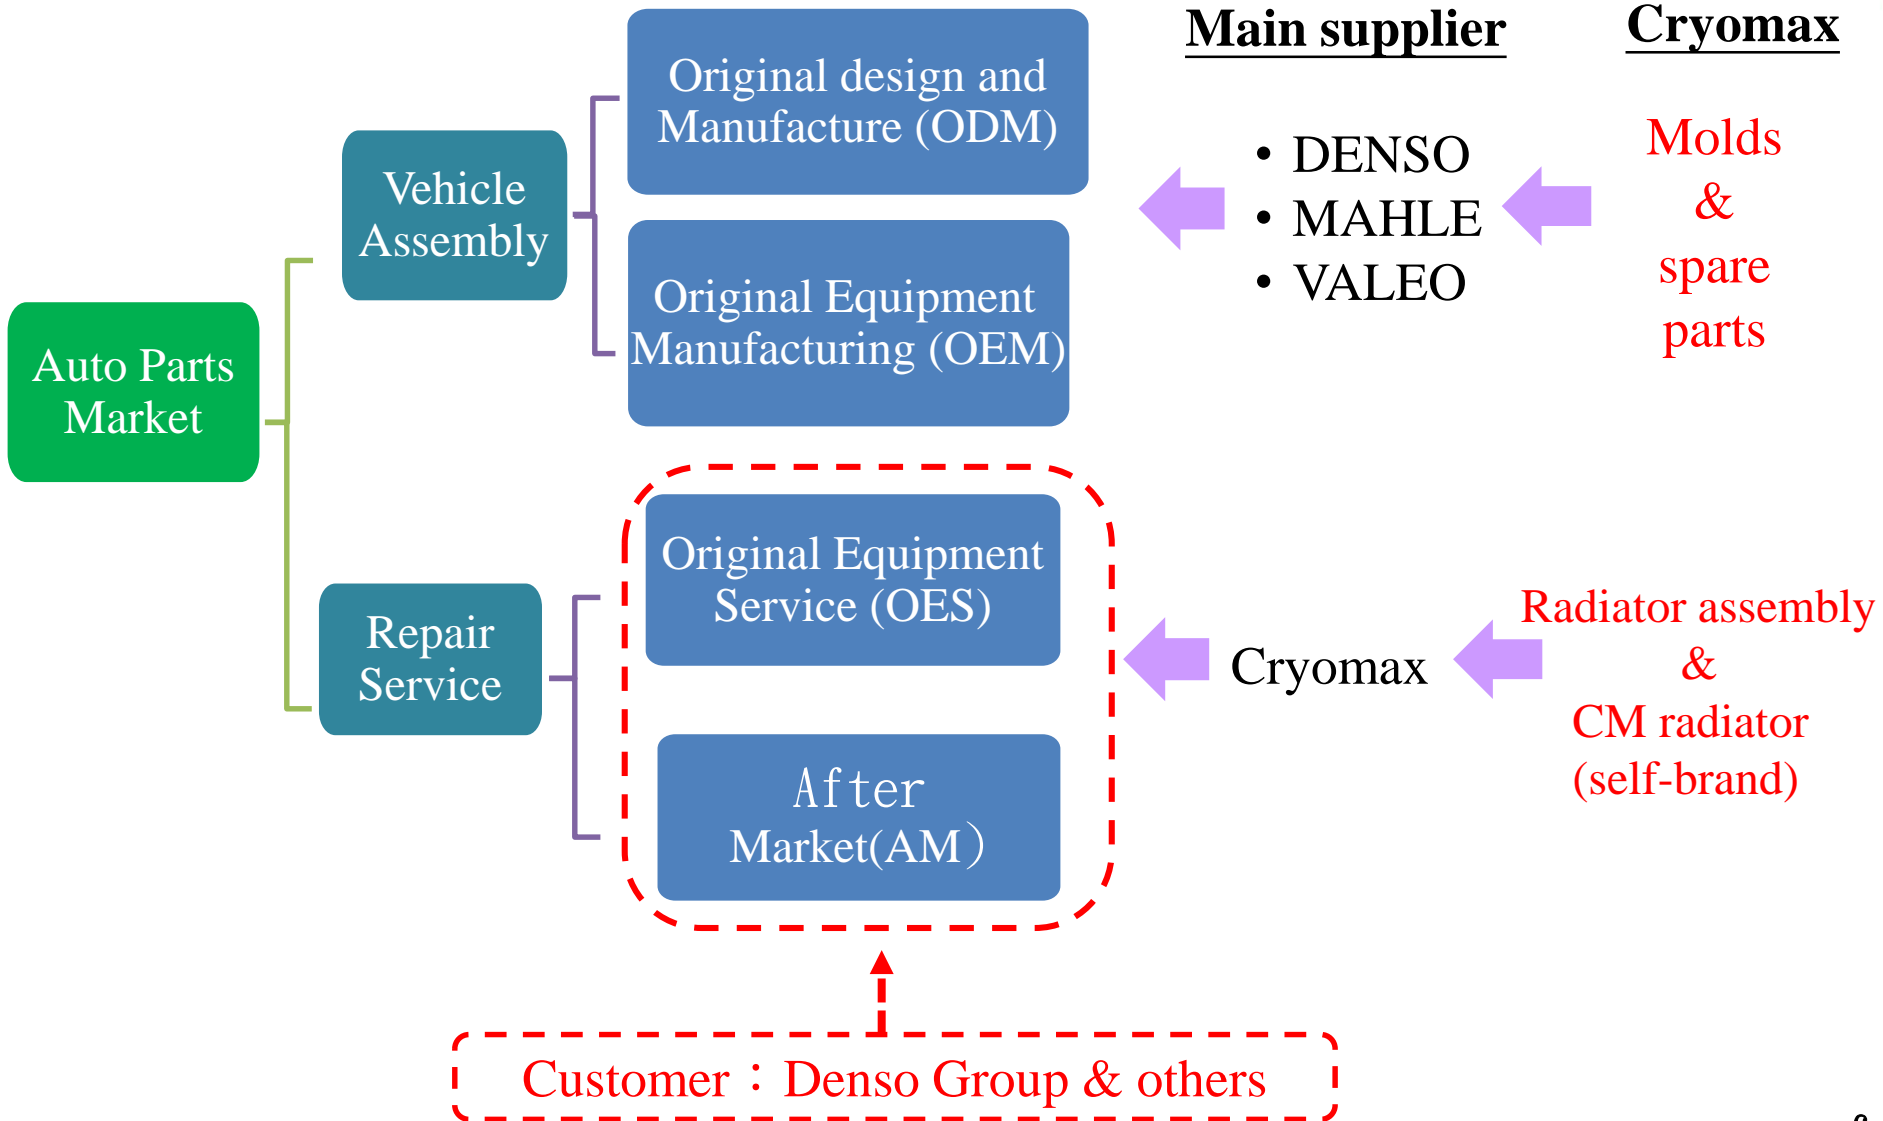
Main supplier

Cryomax

Auto Parts Market

Vehicle Assembly

Original design and Manufacture (ODM)

Original Equipment Manufacturing (OEM)

• DENSO
• MAHLE
• VALEO

Molds & spare parts

Repair Service

Original Equipment Service (OES)

After Market(AM)

Cryomax

Radiator assembly & CM radiator (self-brand)

Customer：Denso Group & others